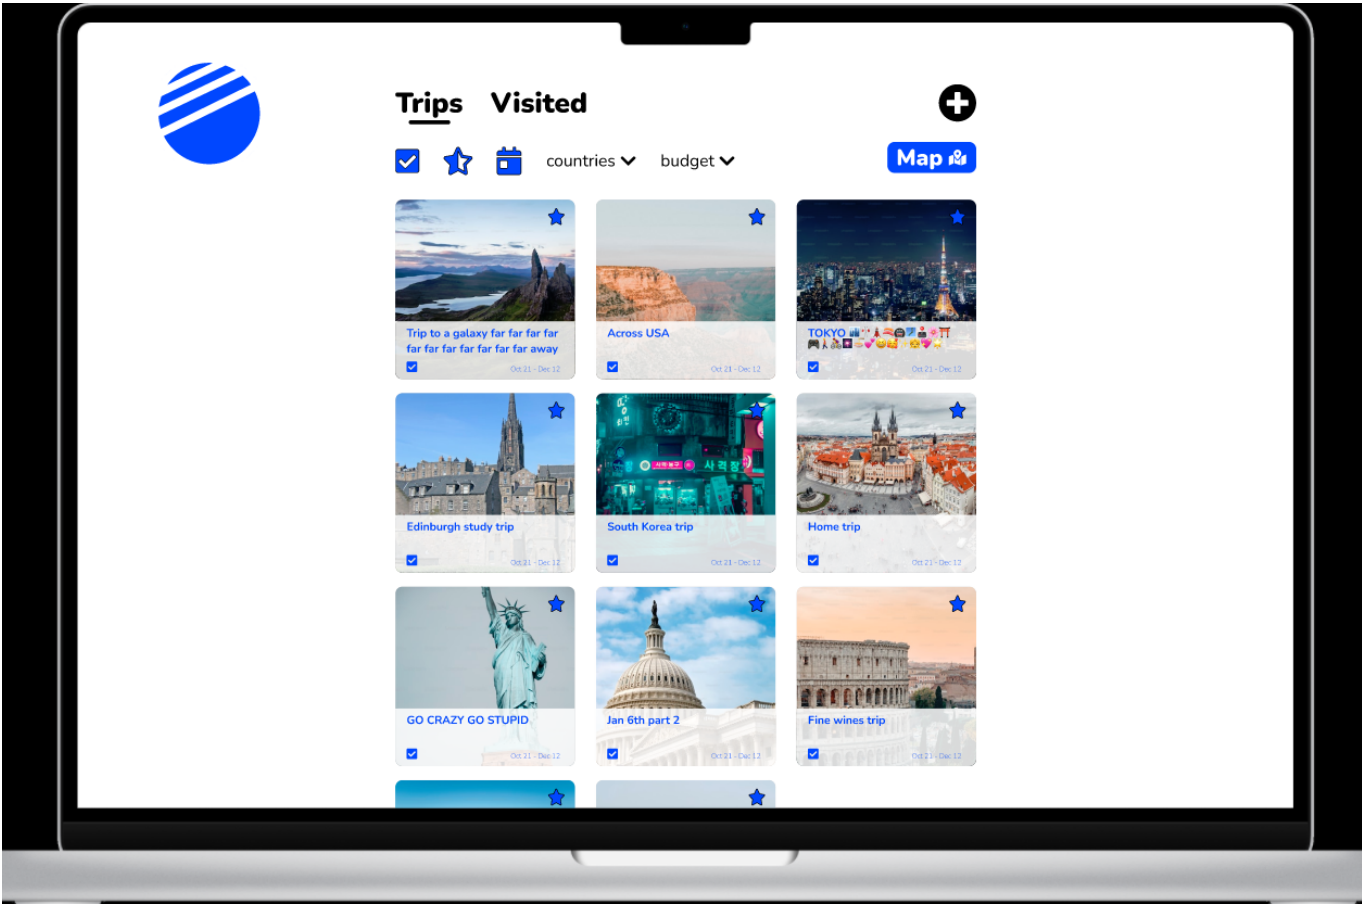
Trips Visited

countries budget

Map

Trip to a galaxy far far far far far far far far far far far away

Oct 21 - Dec 12

Across USA

Oct 21 - Dec 12

TOKYO

Oct 21 - Dec 12

Edinburgh study trip

Oct 21 - Dec 12

South Korea trip

Oct 21 - Dec 12

Home trip

Oct 21 - Dec 12

GO CRAZY GO STUPID

Oct 21 - Dec 12

Jan 6th part 2

Oct 21 - Dec 12

Fine wines trip

Oct 21 - Dec 12